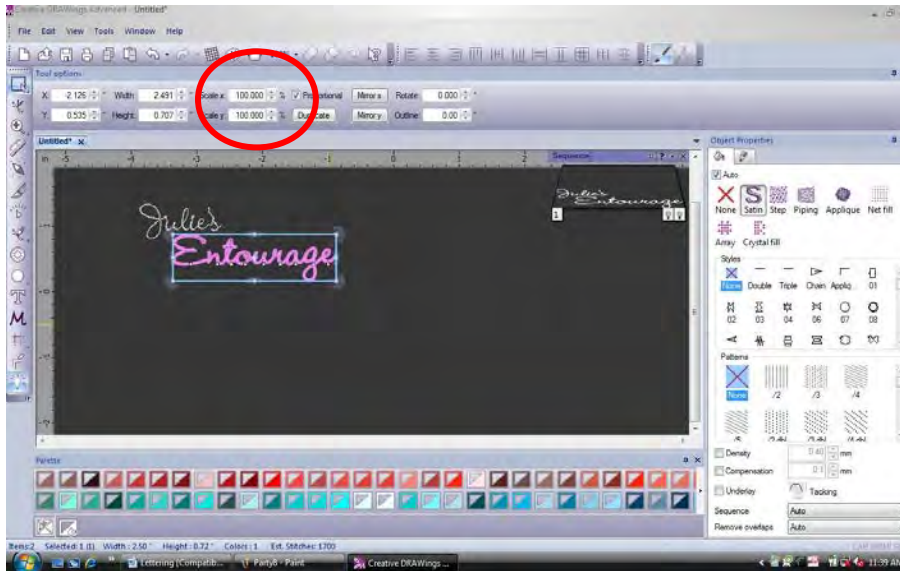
Creative DRAWings Advanced - Untitled*

File Edit View Tools Window Help

Tool options

X 2.126 Width 2.491 Scale x 100.000 % Proportional Mirror x Rotate 0.000

Y 0.535 Height 0.707 Scale y 100.000 % Duplicate Mirror y Outline 0.00

Untitled* x

Sequence

Julie's Entourage

1

Julie's
Entourage

Object Properties

Auto

None Satin Step Piping Applique Net fill

Array Crystal fill

Styles

None Double Triple Chain Appliq... 01

02 03 04 06 07 08

Patterns

None /2 /3 /4

Density 0.40 mm

Compensation 0.1 mm

Underlay Tacking

Sequence Auto

Remove overlaps Auto

Palette

Items:2 Selected: 1 (1) Width : 2.50" Height : 0.72" Colors : 1 Est. Stitches: 1700

Lettering (Compatib... Party8 - Paint Creative DRAWings ...

11:39 AM